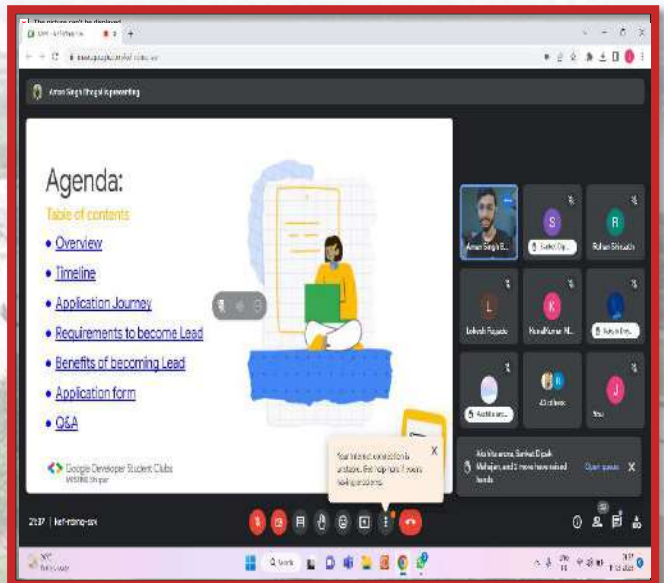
The picture can't be displayed.

Aman Singh Bhogal is presenting

Agenda:

Table of contents

• Overview

• Timeline

• Application Journey

• Requirements to become Lead

• Benefits of becoming Lead

• Application form

• Q&A

Google Developer Student Clubs
MSRIT Bhopal

Aman Singh B...

Rohan Srivastava

Lokesh Rajpade

Nandkumar M...

Aastha ara...

43 others

You

Your internet connection is unstable. Get help from 1 more seeking problems.

Akshita arora, Sanket Dipak Mahajan, and 2 more have raised hands

Open queue

21:37 | kef-rdmg-srx

Search

ENG IN